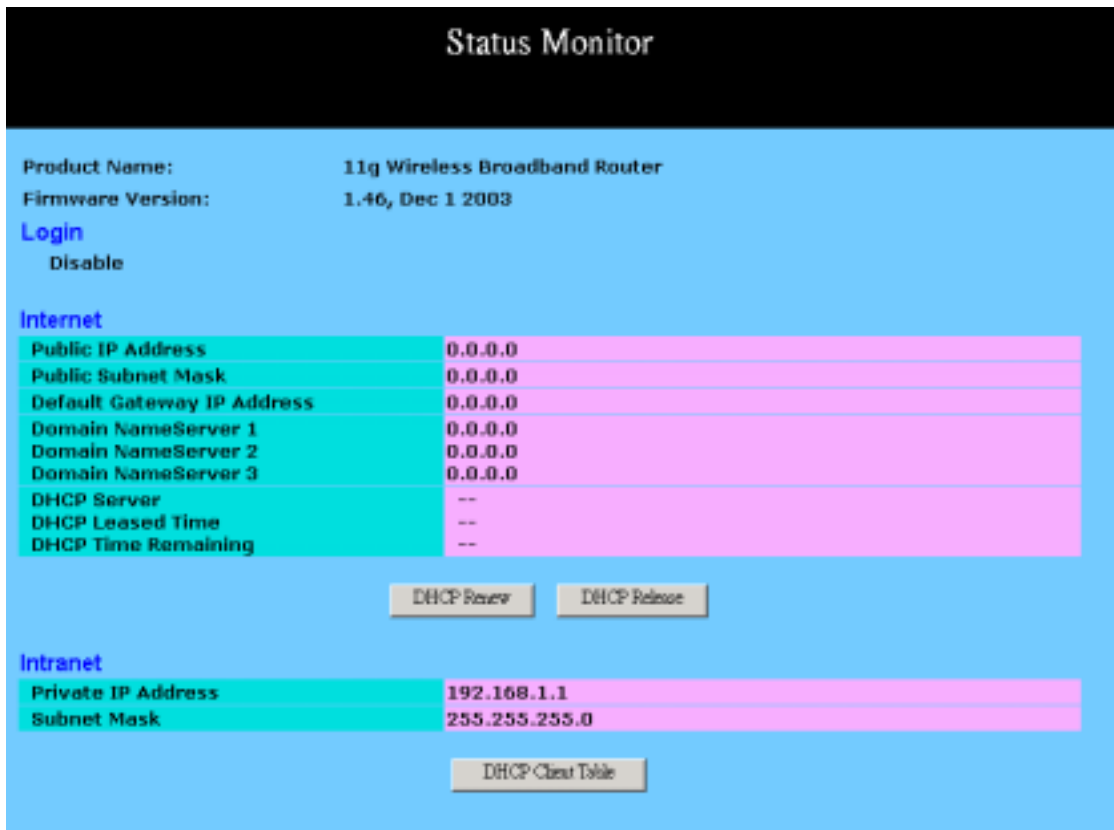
Status Monitor

| Product Name: | 11g Wireless Broadband Router |
|---|---|
| Firmware Version: | 1.46, Dec 1 2003 |

Login

Disable

Internet

| | |
|---|---|
| Public IP Address | 0.0.0.0 |
| Public Subnet Mask | 0.0.0.0 |
| Default Gateway IP Address | 0.0.0.0 |
| Domain NameServer 1 | 0.0.0.0 |
| Domain NameServer 2 | 0.0.0.0 |
| Domain NameServer 3 | 0.0.0.0 |
| DHCP Server | -- |
| DHCP Leased Time | -- |
| DHCP Time Remaining | -- |

DHCP Renew DHCP Release

Intranet

| | |
|---|---|
| Private IP Address | 192.168.1.1 |
| Subnet Mask | 255.255.255.0 |

DHCP Client Table